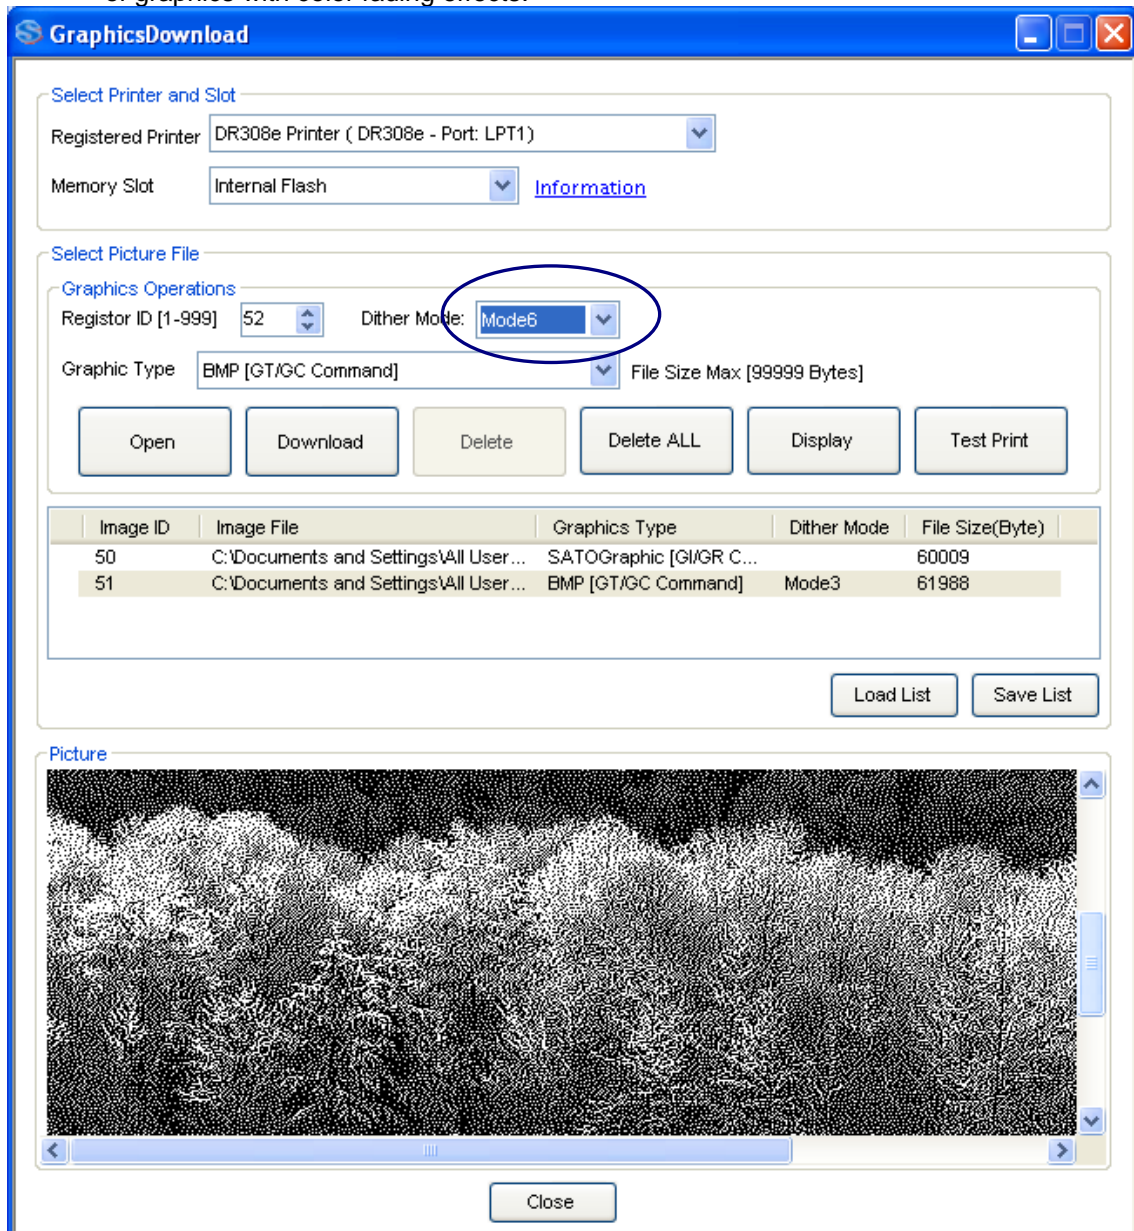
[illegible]

GraphicsDownload

Select Printer and Slot

Registered Printer DR308e Printer ( DR308e - Port: LPT1)

Memory Slot Internal Flash Information

Select Picture File

Graphics Operations

Registor ID [1-999] 52 Dither Mode: Mode6

Graphic Type BMP [GT/GC Command] File Size Max [99999 Bytes]

Open Download Delete Delete ALL Display Test Print

| Image ID | Image File | Graphics Type | Dither Mode | File Size(Byte) |
|---|---|---|---|---|
| 50 | C:\Documents and Settings\All User... | SATOGraphic [GI/GR C... | | 60009 |
| 51 | C:\Documents and Settings\All User... | BMP [GT/GC Command] | Mode3 | 61988 |

Load List Save List

Picture

Close